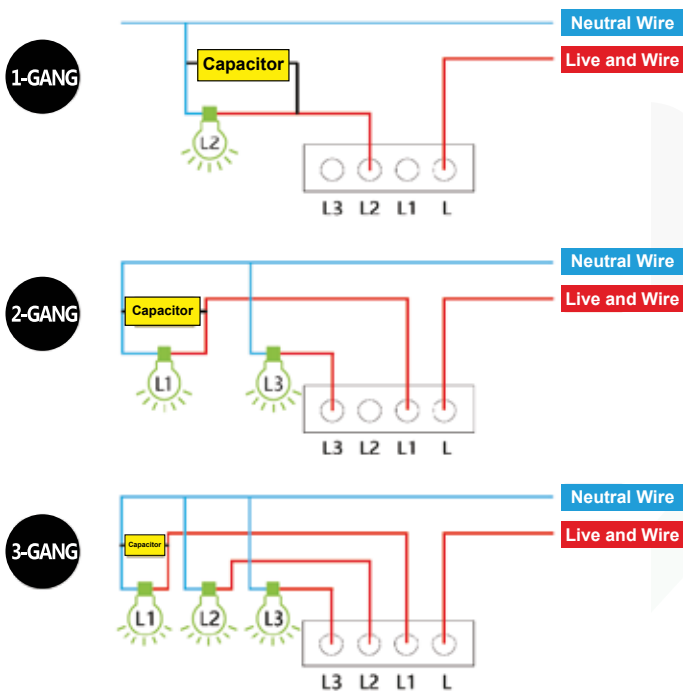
1-GANG

Capacitor

Neutral Wire

Live and Wire

L2

L3 L2 L1 L

2-GANG

Capacitor

Neutral Wire

Live and Wire

L1

L3

L3 L2 L1 L

3-GANG

Capacitor

Neutral Wire

Live and Wire

L1

L2

L3

L3 L2 L1 L